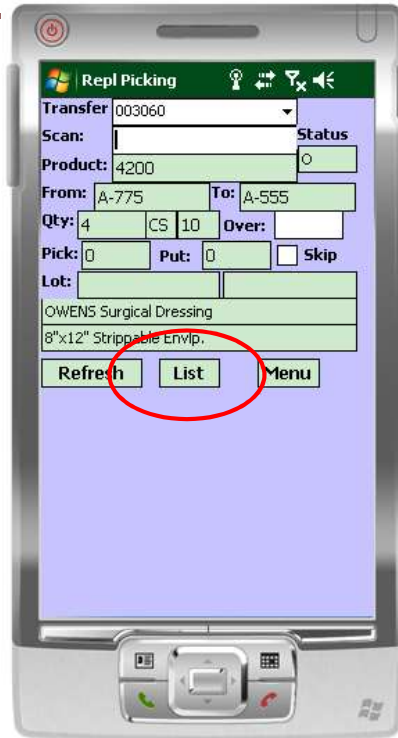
Repl Picking

Transfer 003060

Scan:

Status

Product: 4200

O

From: A-775 To: A-555

Qty: 4 CS 10 Over:

Pick: 0 Put: 0 Skip

Lot:

OWENS Surgical Dressing

8"x12" Strippable Envlp.

Refresh List Menu